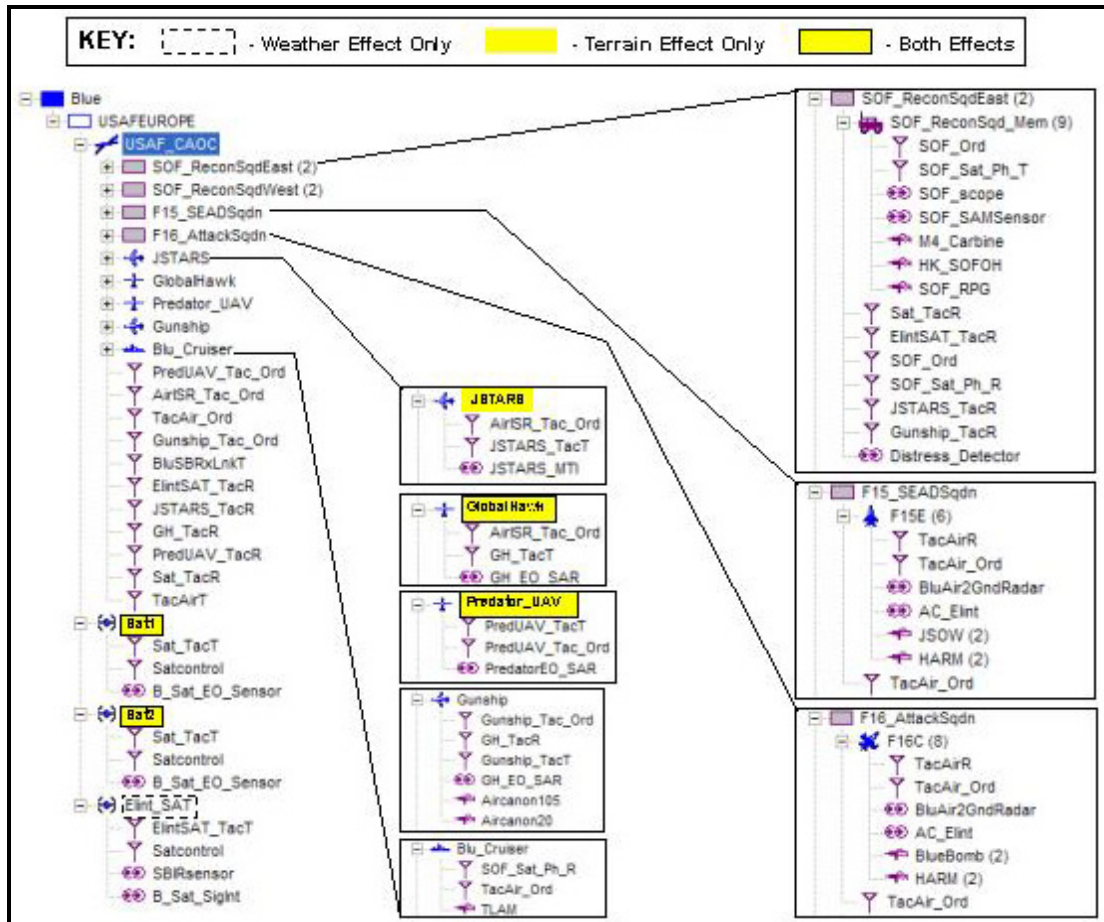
KEY: - Weather Effect Only - Terrain Effect Only - Both Effects

Blue
USAFEUROPE
USAF_CAOC
SOF_ReconSqdEast (2)
SOF_ReconSqdWest (2)
F15_SEADSqdn
F16_AttackSqdn
JSTARS
GlobalHawk
Predator_UAV
Gunship
Blu_Cruiser
PredUAV_Tac_Ord
AirISR_Tac_Ord
TacAir_Ord
Gunship_Tac_Ord
BluSBRxLnkT
ElintSAT_TacR
JSTARS_TacR
GH_TacR
PredUAV_TacR
Sat_TacR
TacAirT
Sat1
Sat_TacT
Satcontrol
B_Sat_EO_Sensor
Sat2
Sat_TacT
Satcontrol
B_Sat_EO_Sensor
Elint_SAT
ElintSAT_TacT
Satcontrol
SBIRsensor
B_Sat_SigInt

JSTARS
AirISR_Tac_Ord
JSTARS_TacT
JSTARS_MTI

GlobalHawk
AirISR_Tac_Ord
GH_TacT
GH_EO_SAR

Predator_UAV
PredUAV_TacT
PredUAV_Tac_Ord
PredatorEO_SAR

Gunship
Gunship_Tac_Ord
GH_TacR
Gunship_TacT
GH_EO_SAR
Aircanon105
Aircanon20

Blu_Cruiser
SOF_Sat_Ph_R
TacAir_Ord
TLAM

SOF_ReconSqdEast (2)
SOF_ReconSqd_Mem (9)
SOF_Ord
SOF_Sat_Ph_T
SOF_scope
SOF_SAMSensor
M4_Carbine
HK_SOFOH
SOF_RPG
Sat_TacR
ElintSAT_TacR
SOF_Ord
SOF_Sat_Ph_R
JSTARS_TacR
Gunship_TacR
Distress_Detector

F15_SEADSqdn
F15E (6)
TacAirR
TacAir_Ord
BluAir2GndRadar
AC_Elint
JSOW (2)
HARM (2)
TacAir_Ord

F16_AttackSqdn
F16C (8)
TacAirR
TacAir_Ord
BluAir2GndRadar
AC_Elint
BlueBomb (2)
HARM (2)
TacAir_Ord